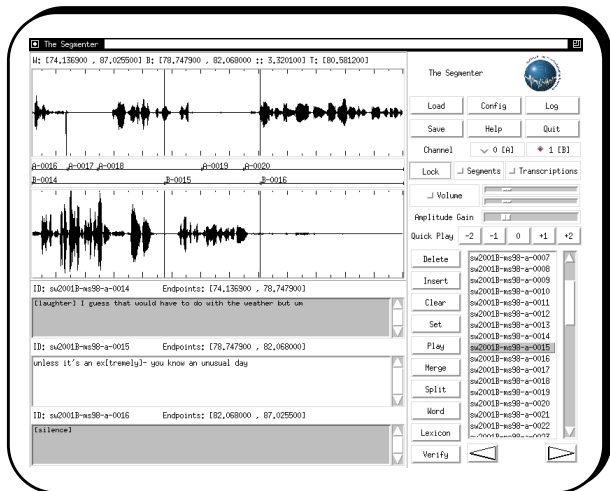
The Segmenter

W: [74.136900 , 87.025500] B: [78.747900 , 82.068000 :: 3.320100] T: [80.581200]

A-0016 A-0017 A-0018 A-0019 A-0020
B-0014 B-0015 B-0016

ID: sw2001B-ms98-a-0014 Endpoints: [74.136900 , 78.747900]

[laughter] I guess that would have to do with the weather but um

ID: sw2001B-ms98-a-0015 Endpoints: [78.747900 , 82.068000]

unless it's an ex[tremely]- you know an unusual day

ID: sw2001B-ms98-a-0016 Endpoints: [82.068000 , 87.025500]

[silence]

The Segmenter

Load Config Log
Save Help Quit
Channel 0 [A] 1 [B]
Lock Segments Transcriptions
Volume
Amplitude Gain
Quick Play -2 -1 0 +1 +2

Delete
Insert
Clear
Set
Play
Merge
Split
Word
Lexicon
Verify

sw2001B-ms98-a-0007
sw2001B-ms98-a-0008
sw2001B-ms98-a-0009
sw2001B-ms98-a-0010
sw2001B-ms98-a-0011
sw2001B-ms98-a-0012
sw2001B-ms98-a-0013
sw2001B-ms98-a-0014
sw2001B-ms98-a-0015
sw2001B-ms98-a-0016
sw2001B-ms98-a-0017
sw2001B-ms98-a-0018
sw2001B-ms98-a-0019
sw2001B-ms98-a-0020
sw2001B-ms98-a-0021
sw2001B-ms98-a-0022
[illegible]